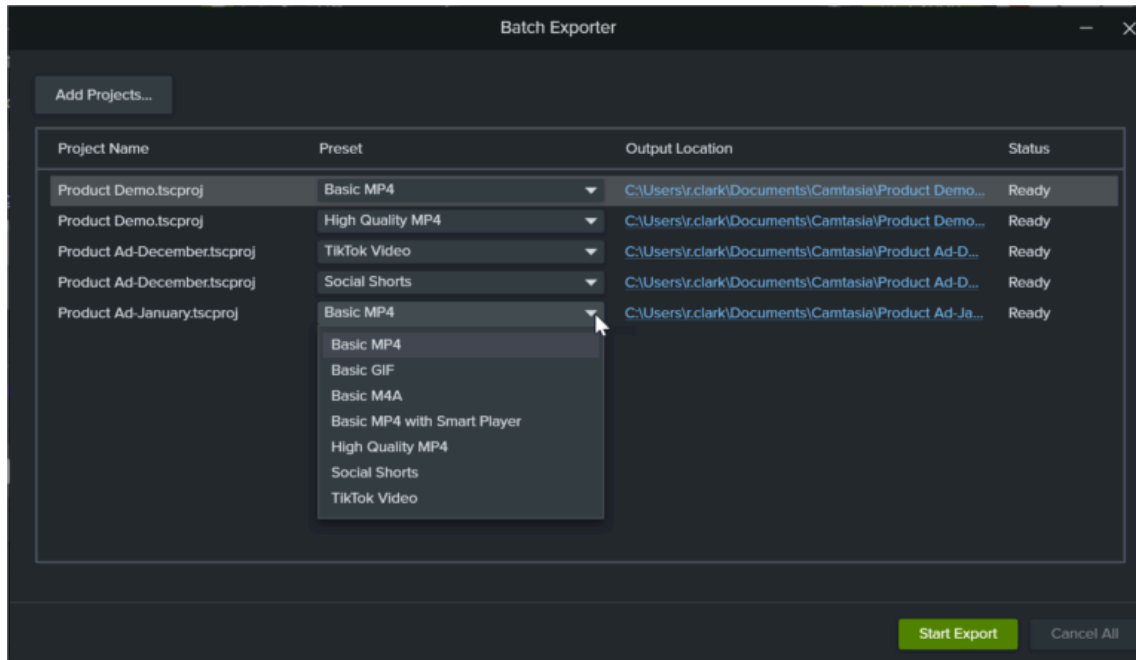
Batch Exporter

Add Projects...

| Project Name | Preset | Output Location | Status |
|---|---|---|---|
| Product Demo.tscproj | Basic MP4 | C:\Users\r.clark\Documents\Camtasia\Product Demo... | Ready |
| Product Demo.tscproj | High Quality MP4 | C:\Users\r.clark\Documents\Camtasia\Product Demo... | Ready |
| Product Ad-December.tscproj | TikTok Video | C:\Users\r.clark\Documents\Camtasia\Product Ad-D... | Ready |
| Product Ad-December.tscproj | Social Shorts | C:\Users\r.clark\Documents\Camtasia\Product Ad-D... | Ready |
| Product Ad-January.tscproj | Basic MP4 | C:\Users\r.clark\Documents\Camtasia\Product Ad-Ja... | Ready |

Basic MP4
Basic GIF
Basic M4A
Basic MP4 with Smart Player
High Quality MP4
Social Shorts
TikTok Video

Start Export
Cancel All